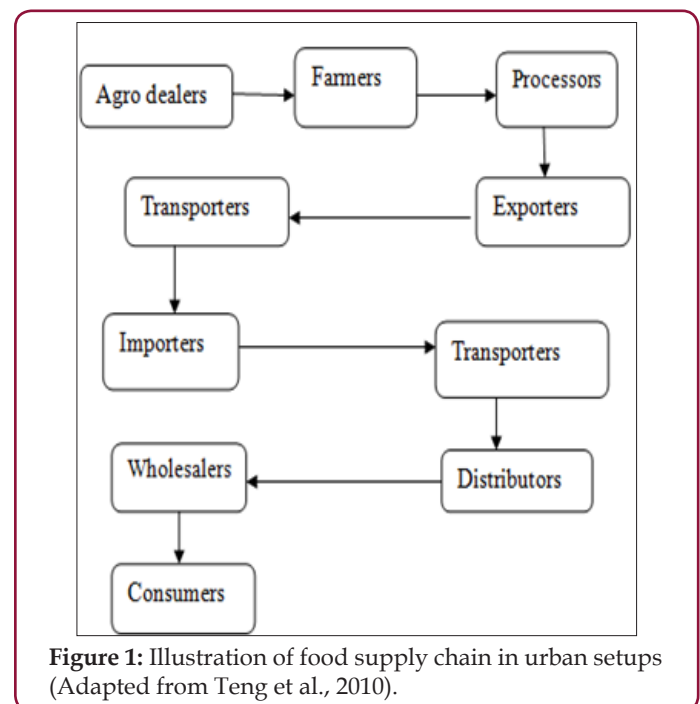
Agro dealers

Farmers

Processors

Exporters

Transporters

Importers

Transporters

Distributors

Wholesalers

Consumers

**Figure 1:** Illustration of food supply chain in urban setups (Adapted from Teng et al., 2010).